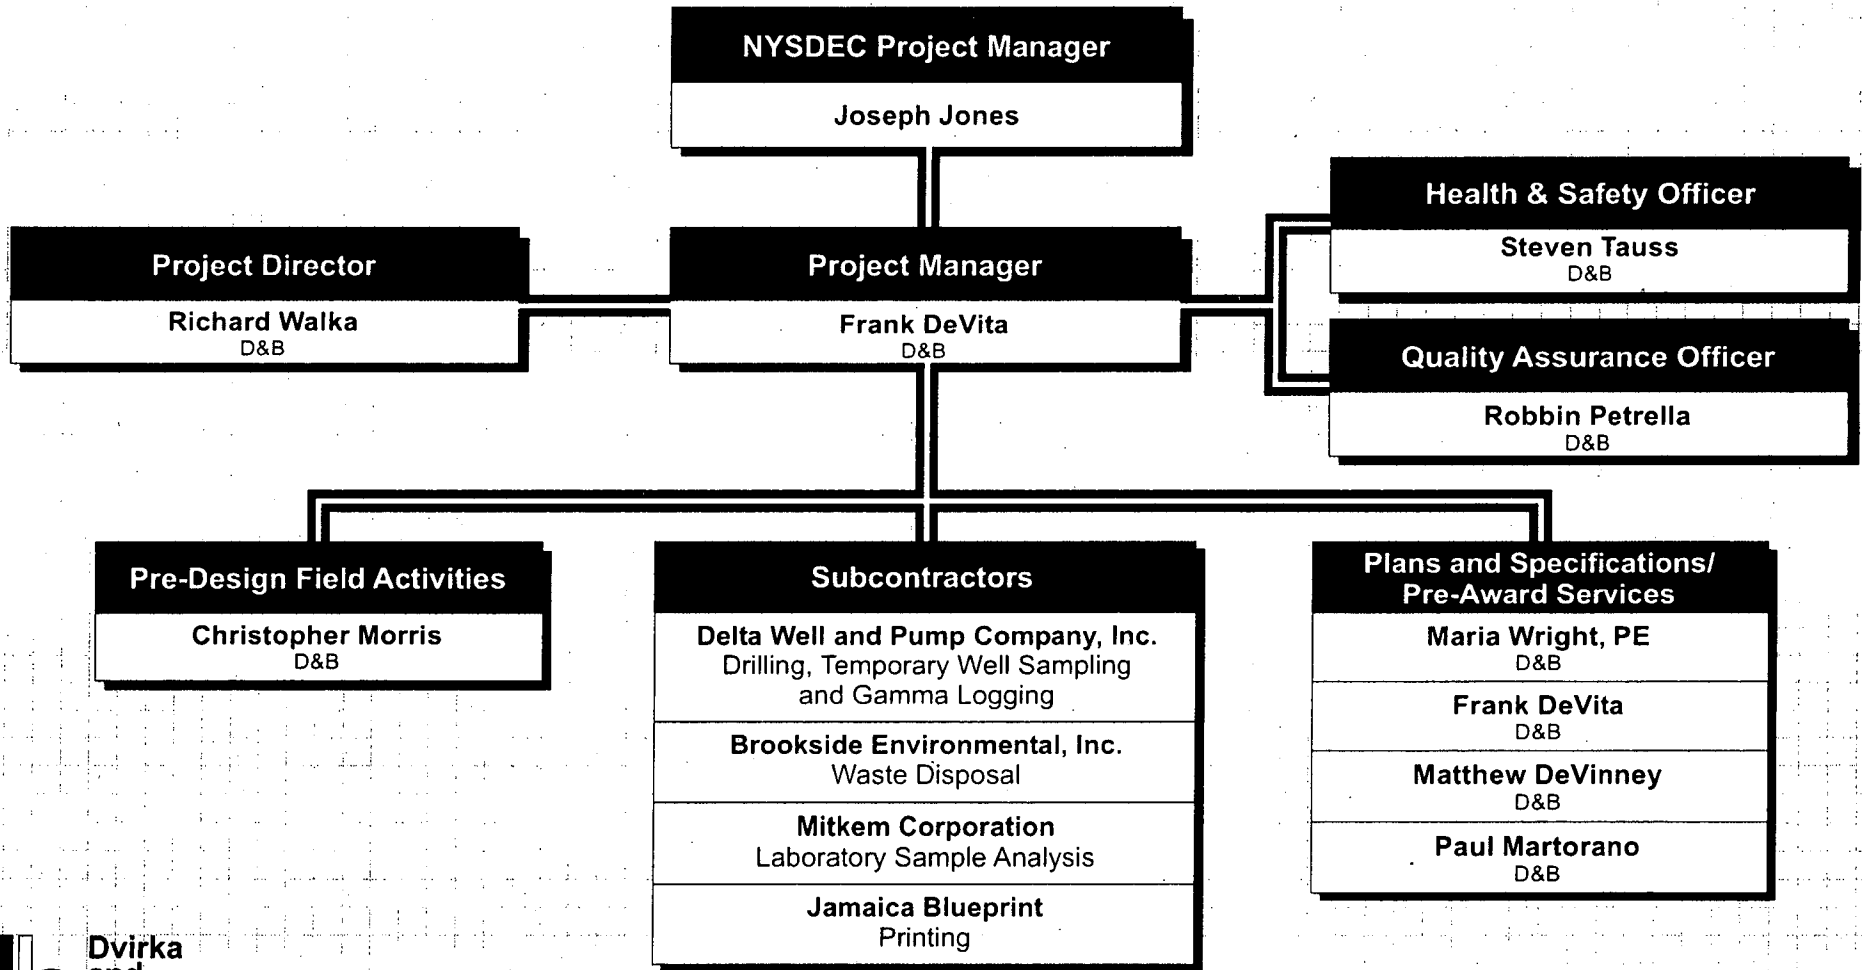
NYSDEC Project Manager
Joseph Jones

Project Director
Richard Walka
D&B

Project Manager
Frank DeVita
D&B

Health & Safety Officer
Steven Tauss
D&B

Quality Assurance Officer
Robbin Petrella
D&B

Pre-Design Field Activities
Christopher Morris
D&B

Subcontractors
Delta Well and Pump Company, Inc.
Drilling, Temporary Well Sampling and Gamma Logging
Brookside Environmental, Inc.
Waste Disposal
Mitkem Corporation
Laboratory Sample Analysis
Jamaica Blueprint
Printing

Plans and Specifications/ Pre-Award Services
Maria Wright, PE
D&B
Frank DeVita
D&B
Matthew DeVinney
D&B
Paul Martorano
D&B

Dvirka
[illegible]